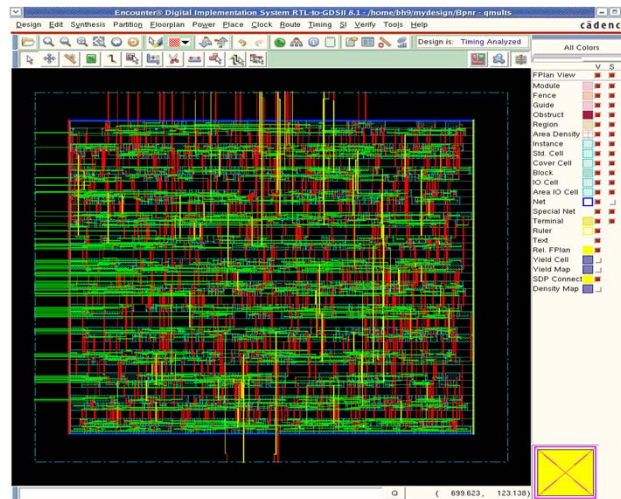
Encounter® Digital Implementation System RTL-to-GDSII 8.1 - /home/bh9/mydesign/Bpnr - qmults

Design Edit Synthesis Partition Floorplan Power Place Clock Route Timing SI Verify Tools Help

cādenc

Design is: Timing Analyzed

All Colors

V S

FPlan View
Module
Fence
Guide
Obstruct
Region
Area Density
Instance
Std. Cell
Cover Cell
Block
IO Cell
Area IO Cell
Net
Special Net
Terminal
Ruler
Text
Rel. FPlan
Yield Cell
Yield Map
SDP Connect
Density Map

Q

( 699.623, 123.138)